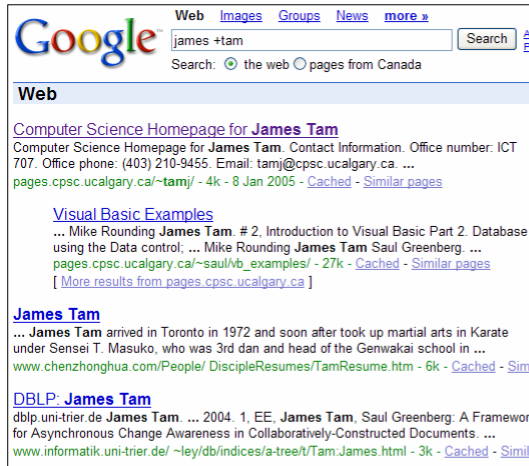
Google™

Web Images Groups News more »

james +tam

Search

Search: the web pages from Canada

Web

Computer Science Homepage for James Tam
Computer Science Homepage for James Tam. Contact Information. Office number: ICT 707. Office phone: (403) 210-9455. Email: tamj@cpsc.ucalgary.ca. ...
pages.cpsc.ucalgary.ca/~tamj/ - 4k - 8 Jan 2005 - Cached - Similar pages

Visual Basic Examples
... Mike Rounding James Tam. # 2, Introduction to Visual Basic Part 2. Database using the Data control; ... Mike Rounding James Tam Saul Greenberg. ...
pages.cpsc.ucalgary.ca/~saul/vb_examples/ - 27k - Cached - Similar pages
[ More results from pages.cpsc.ucalgary.ca ]

James Tam
... James Tam arrived in Toronto in 1972 and soon after took up martial arts in Karate under Sensei T. Masuko, who was 3rd dan and head of the Genwakai school in ...
www.chenzhonghua.com/People/ DiscipleResumes/TamResume.htm - 6k - Cached - Sim

DBLP: James Tam
dblp.uni-trier.de James Tam. ... 2004. 1, EE, James Tam, Saul Greenberg: A Framewor for Asynchronous Change Awareness in Collaboratively-Constructed Documents. ...
www.informatik.uni-trier.de/ ~ley/db/indices/a-tree/t/Tam:James.html - 3k - Cached - Simil